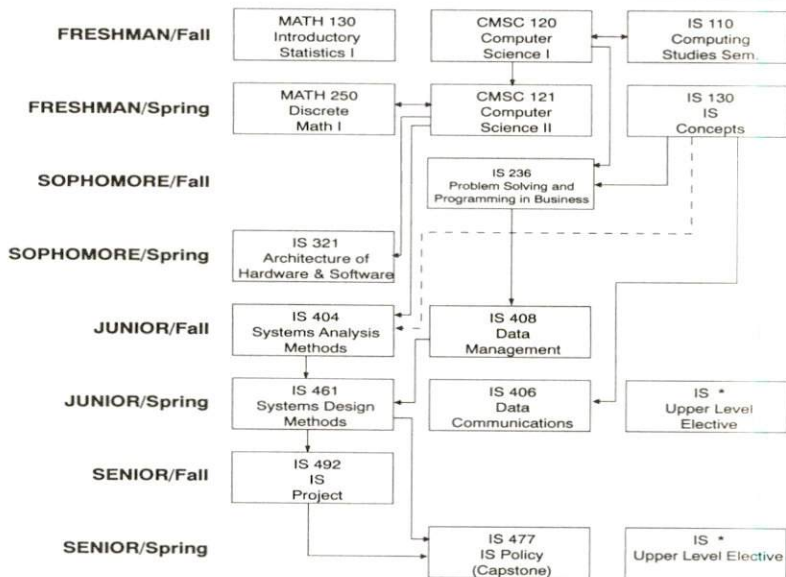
FRESHMAN/Fall

MATH 130
Introductory
Statistics I

CMSC 120
Computer
Science I

IS 110
Computing
Studies Sem.

FRESHMAN/Spring

MATH 250
Discrete
Math I

CMSC 121
Computer
Science II

IS 130
IS
Concepts

SOPHOMORE/Fall

IS 236
Problem Solving and
Programming in Business

SOPHOMORE/Spring

IS 321
Architecture of
Hardware & Software

JUNIOR/Fall

IS 404
Systems Analysis
Methods

IS 408
Data
Management

JUNIOR/Spring

IS 461
Systems Design
Methods

IS 406
Data
Communications

IS *
Upper Level
Elective

SENIOR/Fall

IS 492
IS
Project

SENIOR/Spring

IS 477
IS Policy
(Capstone)

IS *
Upper Level Elective